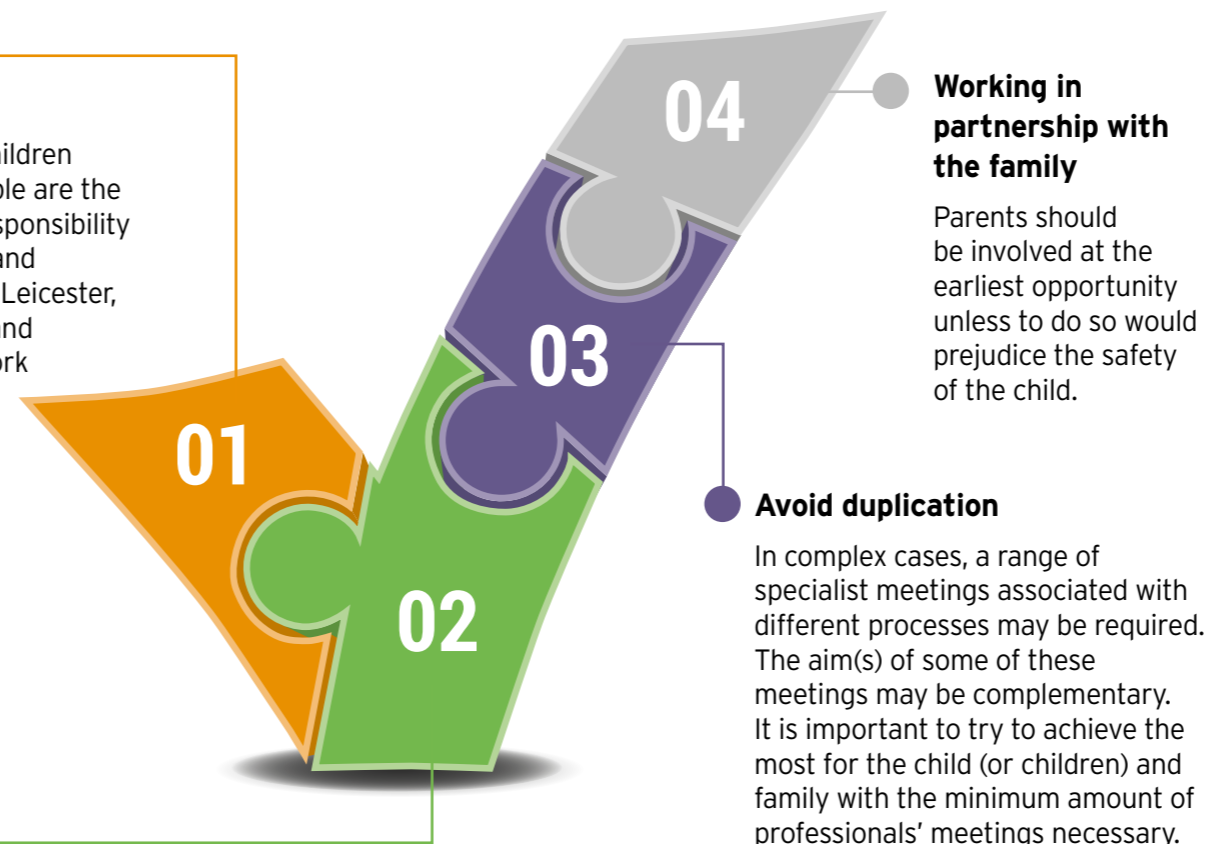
ildren
ple are the
sponsibility
and
Leicester,
nd
ork

01

02

03

04

**Working in partnership with the family**

Parents should be involved at the earliest opportunity unless to do so would prejudice the safety of the child.

**Avoid duplication**

In complex cases, a range of specialist meetings associated with different processes may be required. The aim(s) of some of these meetings may be complementary. It is important to try to achieve the most for the child (or children) and family with the minimum amount of professionals' meetings necessary.